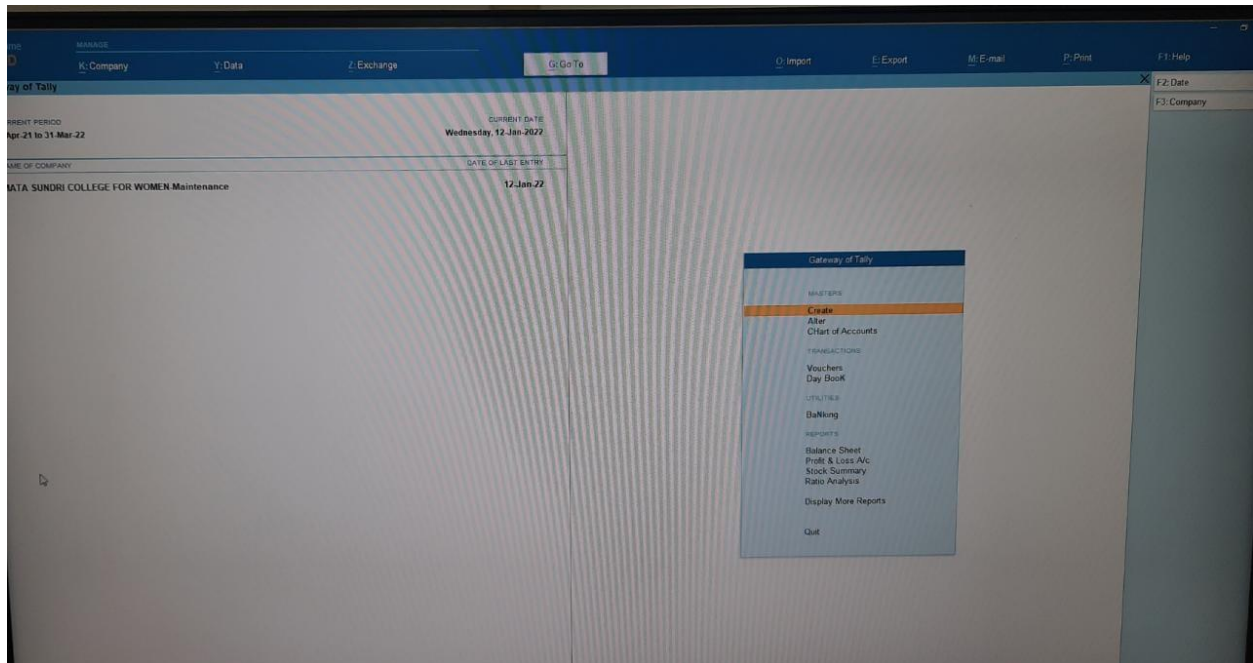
ime
D

MANAGE

K: Company

Y: Data

Z: Exchange

G: Go To

O: Import

E: Export

M: E-mail

P: Print

F1: Help

F2: Date

F3: Company

ay of Tally

RRENT PERIOD
Apr-21 to 31-Mar-22

CURRENT DATE
Wednesday, 12-Jan-2022

AME OF COMPANY

DATE OF LAST ENTRY

ATA SUNDRI COLLEGE FOR WOMEN Maintenance

12-Jan-22

Gateway of Tally

MASTERS
Create
Alter
CHart of Accounts

TRANSACTIONS
Vouchers
Day BooK

UTILITIES
BaNking

REPORTS
Balance Sheet
Profit & Loss A/c
Stock Summary
Ratio Analysis

Display More Reports

Quit